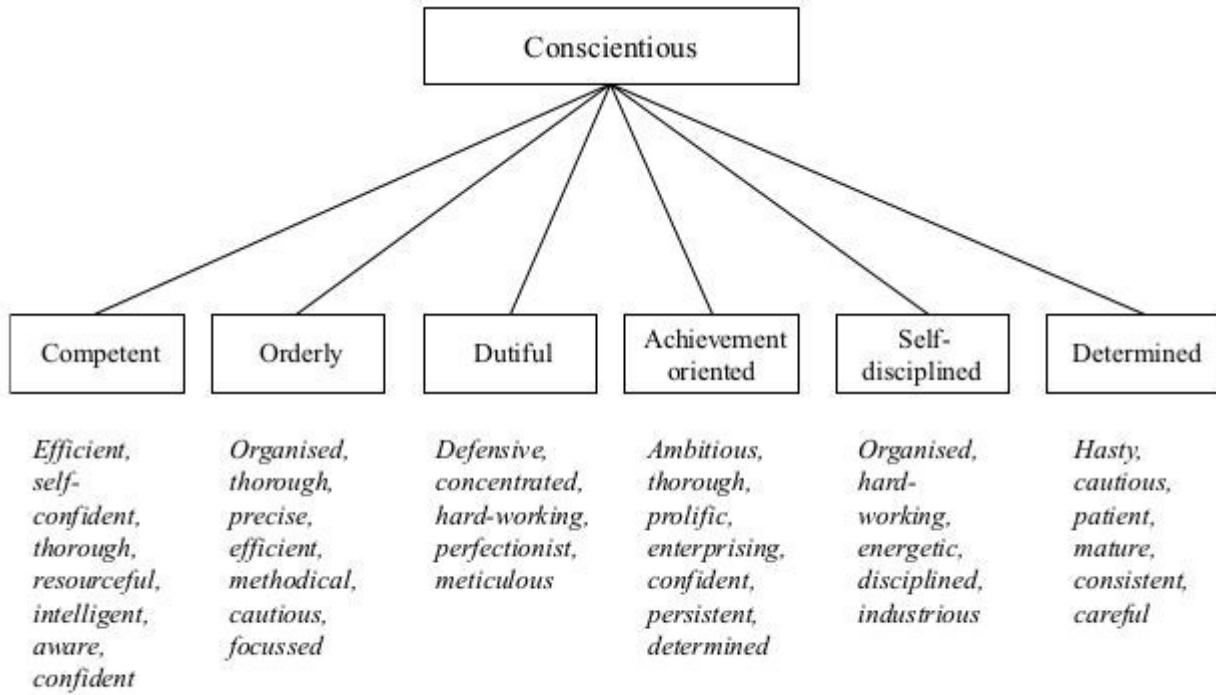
Conscientious

Competent

Orderly

Dutiful

Achievement oriented

Self-disciplined

Determined

*Efficient, self-confident, thorough, resourceful, intelligent, aware, confident*

*Organised, thorough, precise, efficient, methodical, cautious, focussed*

*Defensive, concentrated, hard-working, perfectionist, meticulous*

*Ambitious, thorough, prolific, enterprising, confident, persistent, determined*

*Organised, hard-working, energetic, disciplined, industrious*

*Hasty, cautious, patient, mature, consistent, careful*